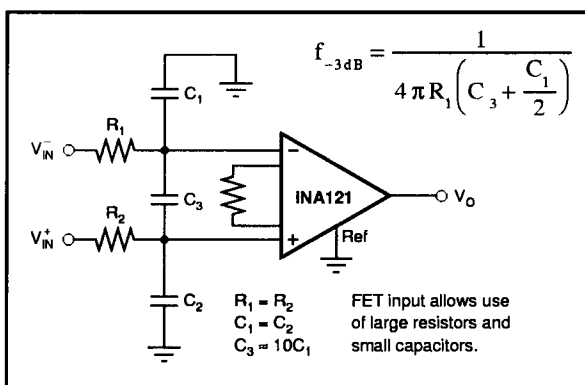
$f_{-3dB} = \frac{1}{4\pi R_1\left(C_3 + \frac{C_1}{2}\right)}$

$C_1$

$R_1$

$V_{IN}^-$

$C_3$

INA121

$V_O$

$R_2$

$V_{IN}^+$

Ref

$C_2$

$R_1 = R_2$
$C_1 = C_2$
$C_3 \approx 10C_1$

FET input allows use of large resistors and small capacitors.